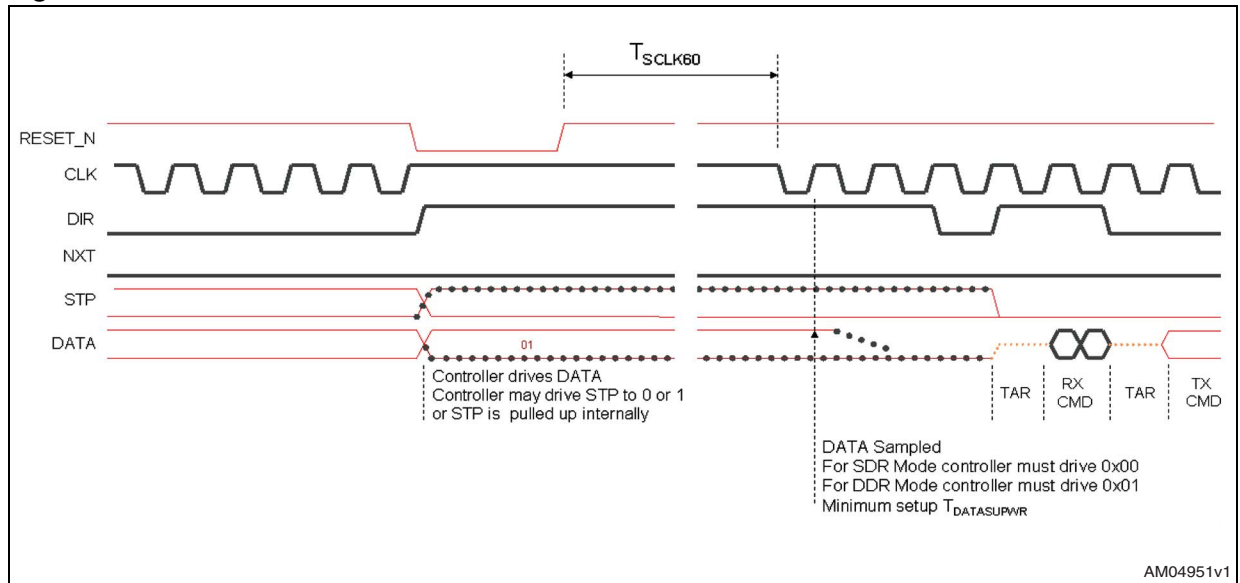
$T_{SCLK60}$

RESET_N

CLK

DIR

NXT

STP

DATA

01

Controller drives DATA
Controller may drive STP to 0 or 1
or STP is pulled up internally

TAR

RX CMD

TAR

TX CMD

DATA Sampled
For SDR Mode controller must drive 0x00
For DDR Mode controller must drive 0x01
Minimum setup $T_{DATASUPWR}$

AM04951v1